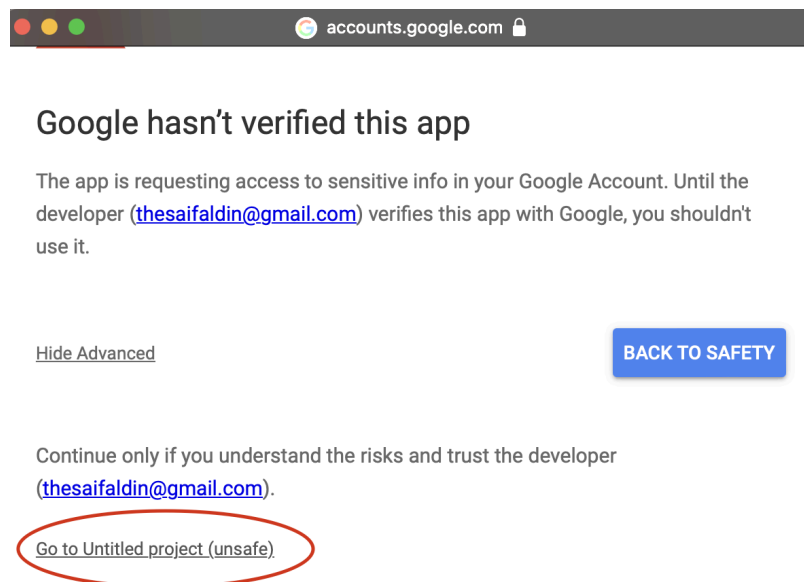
accounts.google.com

Google hasn’t verified this app

The app is requesting access to sensitive info in your Google Account. Until the developer (thesaifaldin@gmail.com) verifies this app with Google, you shouldn't use it.

Hide Advanced

BACK TO SAFETY

Continue only if you understand the risks and trust the developer (thesaifaldin@gmail.com).

Go to Untitled project (unsafe)